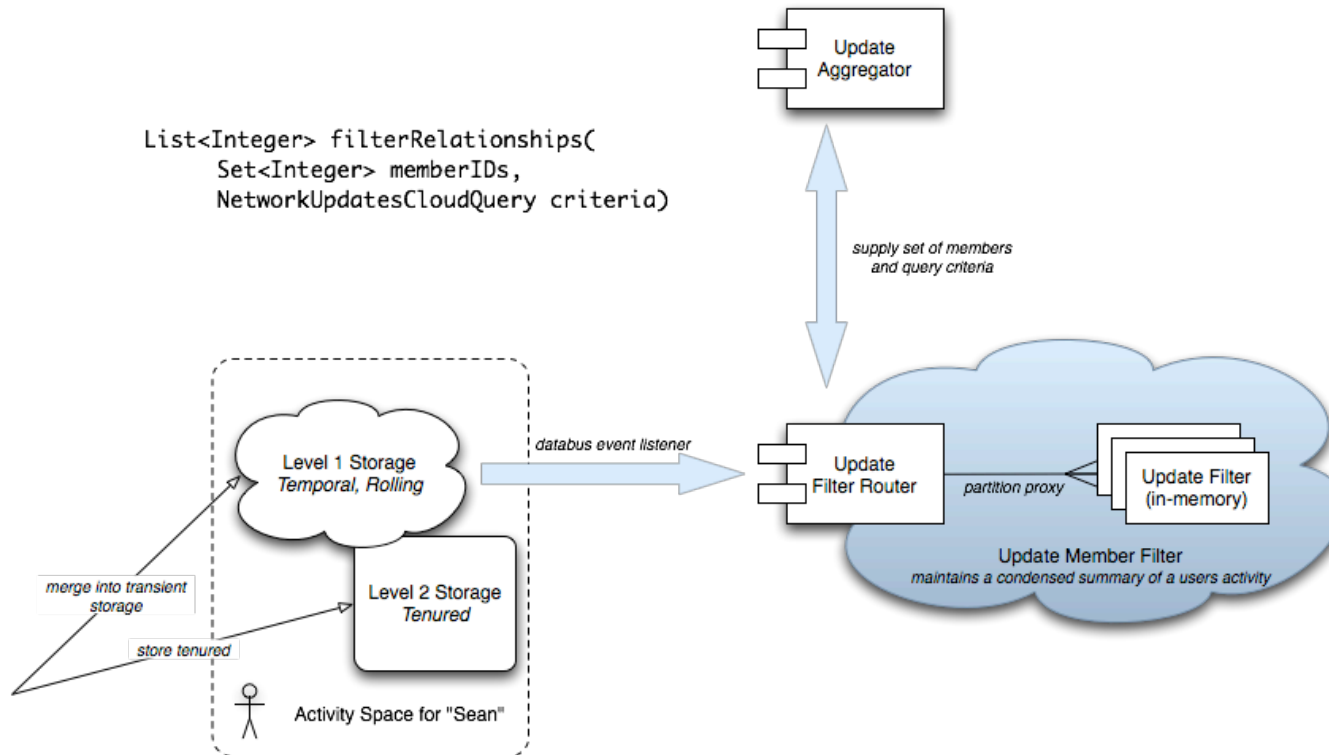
Update Aggregator

List<Integer> filterRelationships(
Set<Integer> memberIDs,
NetworkUpdatesCloudQuery criteria)

supply set of members and query criteria

Level 1 Storage
Temporal, Rolling

databus event listener

Update Filter Router

partition proxy

Update Filter (in-memory)

Update Member Filter
maintains a condensed summary of a users activity

merge into transient storage

Level 2 Storage
Tenured

store tenured

Activity Space for "Sean"